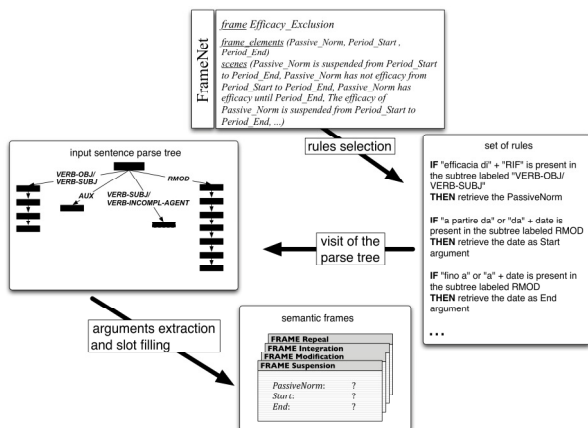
FrameNet

frame Efficacy_Exclusion

frame_elements (Passive_Norm, Period_Start , Period_End)
scenes (Passive_Norm is suspended from Period_Start to Period_End, Passive_Norm has not efficacy from Period_Start to Period_End, Passive_Norm has efficacy until Period_End, The efficacy of Passive_Norm is suspended from Period_Start to Period_End, ...)

rules selection

set of rules

IF "efficacia di" + "RIF" is present in the subtree labeled "VERB-OBJ/ VERB-SUBJ"
THEN retrieve the PassiveNorm

IF "a partire da" or "da" + date is present in the subtree labeled RMOD
THEN retrieve the date as Start argument

IF "fino a" or "a" + date is present in the subtree labeled RMOD
THEN retrieve the date as End argument

...

input sentence parse tree

VERB-OBJ/ VERB-SUBJ

AUX

VERB-SUBJ/ VERB-INCOMPL-AGENT

RMOD

visit of the parse tree

arguments extraction and slot filling

semantic frames

FRAME Repeal
FRAME Integration
FRAME Modification
FRAME Suspension

PassiveNorm: ?
Start: ?
End: ?